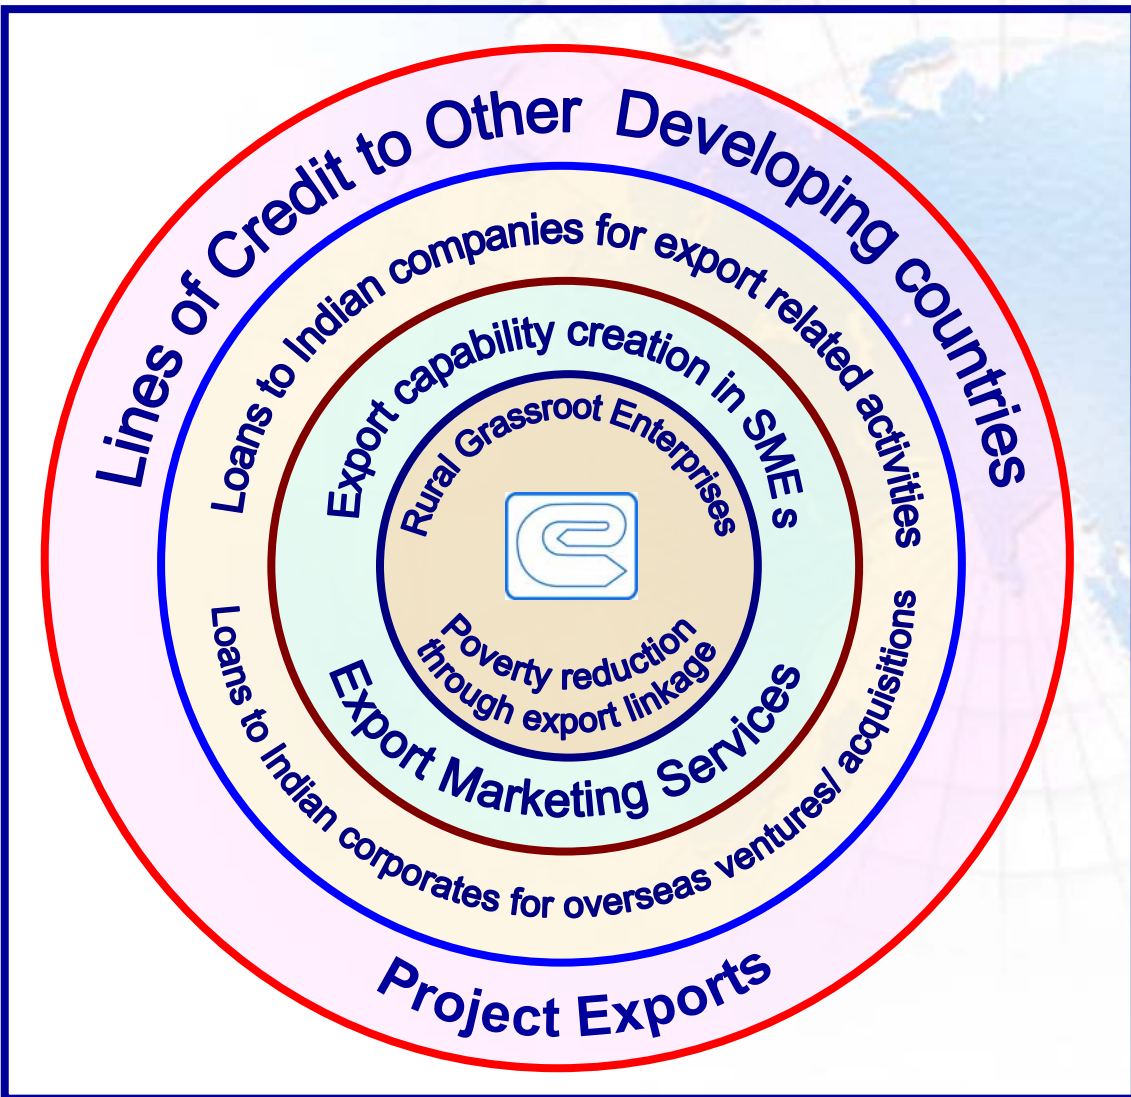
Lines of Credit to Other Developing countries

Loans to Indian companies for export related activities

Export capability creation in SME s

Rural Grassroot Enterprises

Poverty reduction through export linkage

Export Marketing Services

Loans to Indian corporates for overseas ventures/ acquisitions

Project Exports